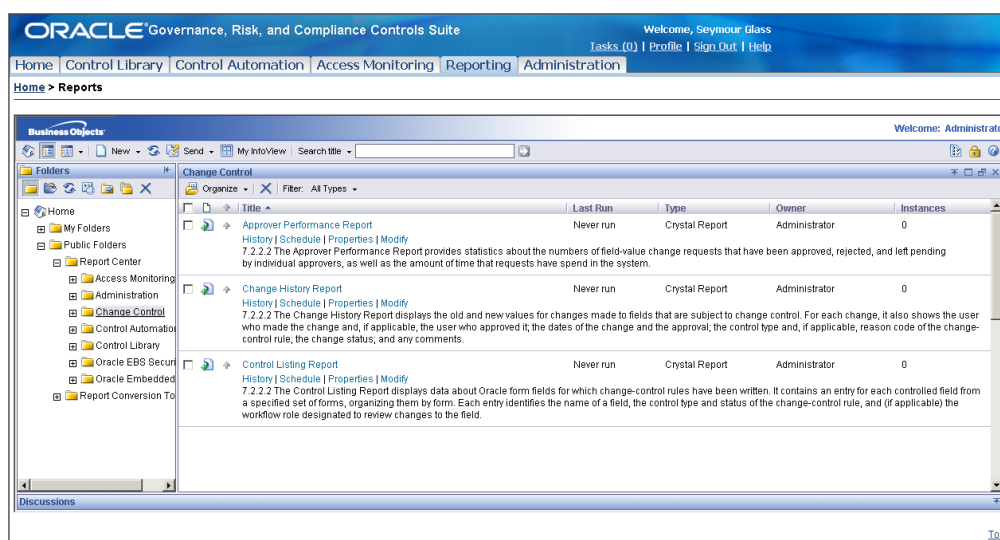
ORACLE Governance, Risk, and Compliance Controls Suite

Welcome, Seymour Glass

Tasks (0) | Profile | Sign Out | Help

Home | Control Library | Control Automation | Access Monitoring | Reporting | Administration

Home > Reports

Business Objects

Welcome: Administrat

New | Send | My InfoView | Search title

Folders

Home
My Folders
Public Folders
Report Center
Access Monitoring
Administration
Change Control
Control Automatio
Control Library
Oracle EBS Securi
Oracle Embedded
Report Conversion To

Change Control

Organize | Filter: All Types

| Title | Last Run | Type | Owner | Instances |
|---|---|---|---|---|
| Approver Performance Report<br>History \| Schedule \| Properties \| Modify<br>7.2.2.2 The Approver Performance Report provides statistics about the numbers of field-value change requests that have been approved, rejected, and left pending by individual approvers, as well as the amount of time that requests have spend in the system. | Never run | Crystal Report | Administrator | 0 |
| Change History Report<br>History \| Schedule \| Properties \| Modify<br>7.2.2.2 The Change History Report displays the old and new values for changes made to fields that are subject to change control. For each change, it also shows the user who made the change and, if applicable, the user who approved it; the dates of the change and the approval; the control type and, if applicable, reason code of the change-control rule; the change status; and any comments. | Never run | Crystal Report | Administrator | 0 |
| Control Listing Report<br>History \| Schedule \| Properties \| Modify<br>7.2.2.2 The Control Listing Report displays data about Oracle form fields for which change-control rules have been written. It contains an entry for each controlled field from a specified set of forms, organizing them by form. Each entry identifies the name of a field, the control type and status of the change-control rule, and (if applicable) the workflow role designated to review changes to the field. | Never run | Crystal Report | Administrator | 0 |

Discussions

To